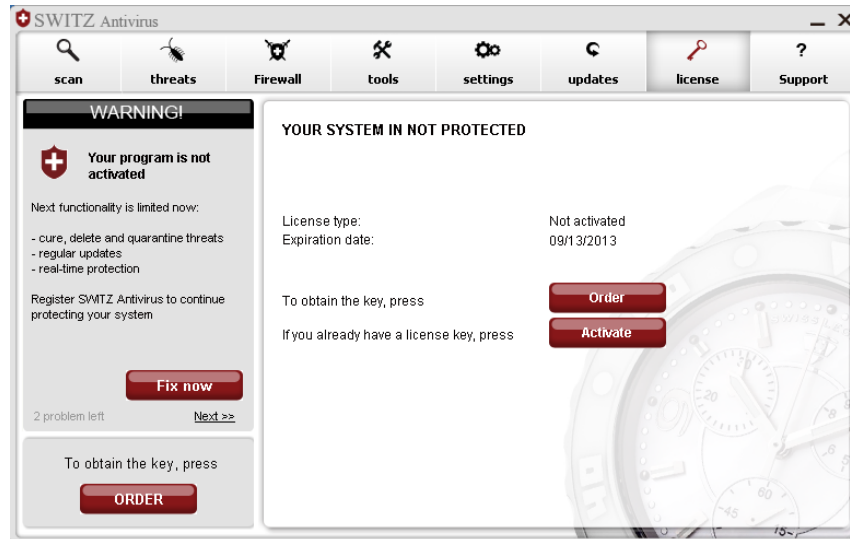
SWITZ Antivirus

scan
threats
Firewall
tools
settings
updates
license
Support

WARNING!

Your program is not activated

Next functionality is limited now:

- cure, delete and quarantine threats
- regular updates
- real-time protection

Register SWITZ Antivirus to continue protecting your system

Fix now

2 problem left
Next >>

To obtain the key, press

ORDER

YOUR SYSTEM IN NOT PROTECTED

| License type: | Not activated |
|---|---|
| Expiration date: | 09/13/2013 |

To obtain the key, press
Order

If you already have a license key, press
Activate